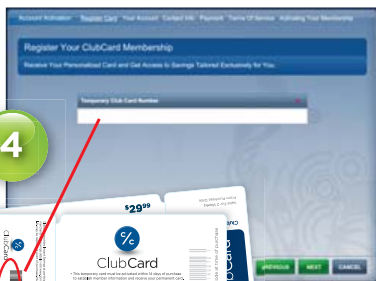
Account Activation Register Card Your Account Contact Info Payment Terms Of Service Activating Your Membership

Register Your ClubCard Membership

Receive Your Personalized Card and Get Access to Savings Tailored Exclusively for You.

Temporary Club Card Number

4

$29^{99}$

C/C

ClubCard

• This temporary card must be activated within 14 days of purchase to establish member information and receive your permanent card.

ClubCard

PREVIOUS NEXT CANCEL